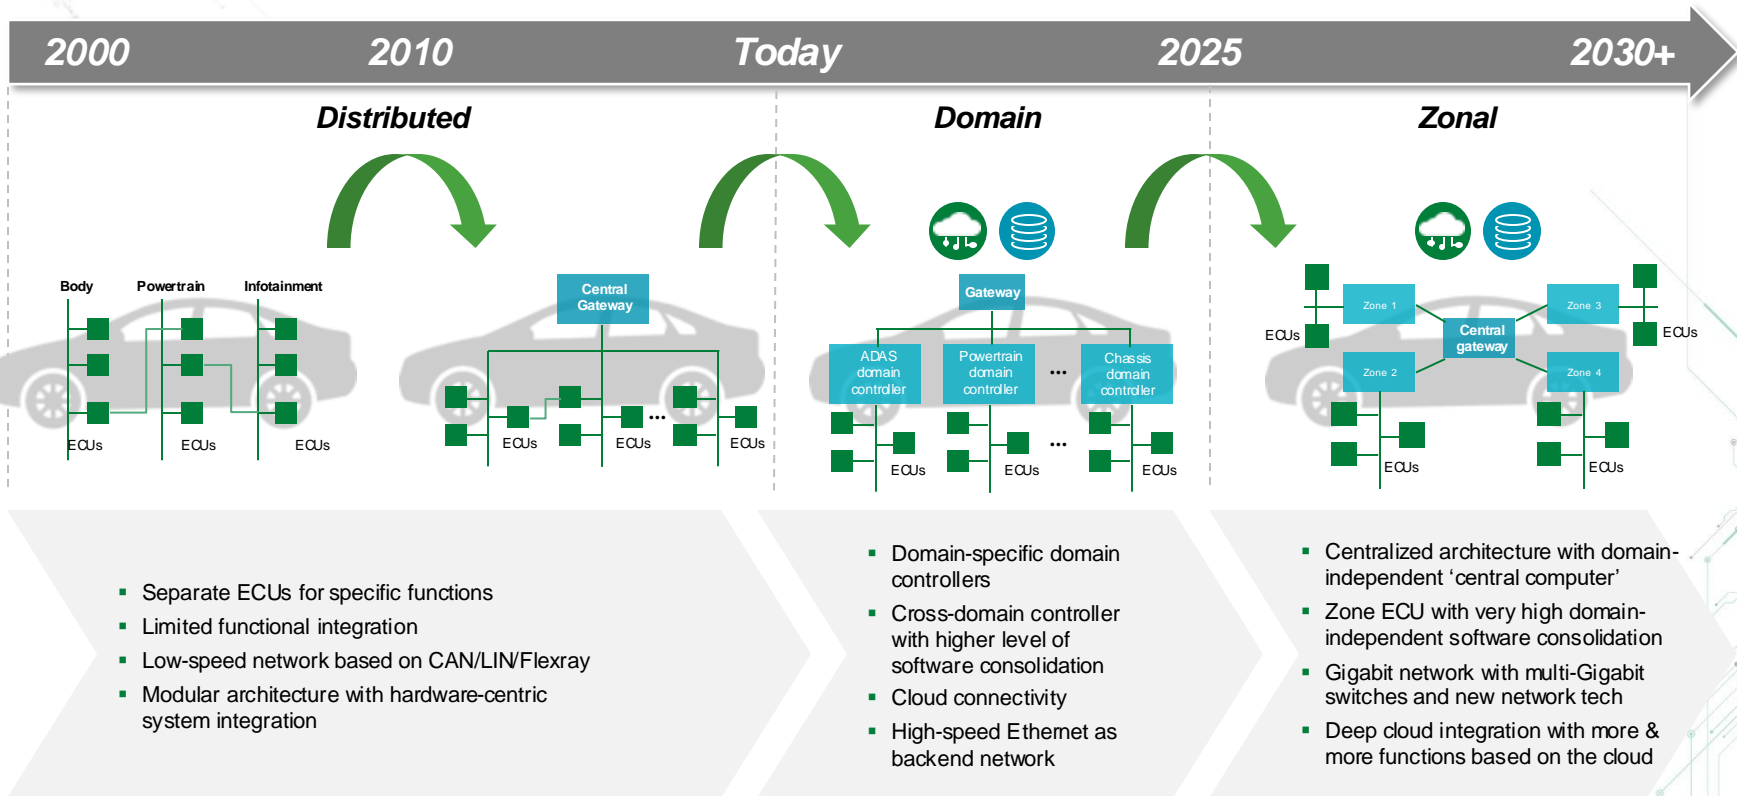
2000 2010 Today 2025 2030+

Distributed

Domain

Zonal

Body Powertrain Infotainment

ECUs ECUs ECUs

Central Gateway

ECUs ... ECUs ECUs

Gateway

ADAS domain controller

Powertrain domain controller

...

Chassis domain controller

ECUs ... ECUs ECUs

Zone 1

Zone 3

Central gateway

Zone 2

Zone 4

ECUs

ECUs

ECUs ECUs

▪ Separate ECUs for specific functions
▪ Limited functional integration
▪ Low-speed network based on CAN/LIN/Flexray
▪ Modular architecture with hardware-centric system integration

▪ Domain-specific domain controllers
▪ Cross-domain controller with higher level of software consolidation
▪ Cloud connectivity
▪ High-speed Ethernet as backend network

▪ Centralized architecture with domain-independent ‘central computer’
▪ Zone ECU with very high domain-independent software consolidation
▪ Gigabit network with multi-Gigabit switches and new network tech
▪ Deep cloud integration with more & more functions based on the cloud